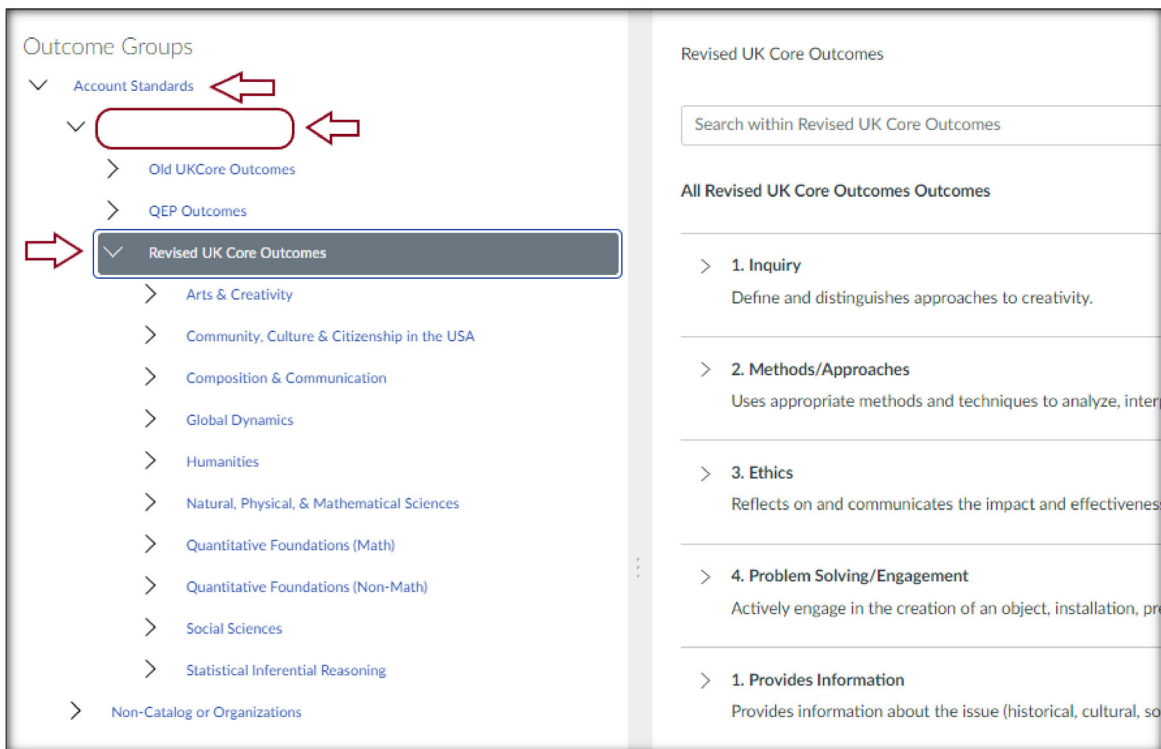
Outcome Groups

Account Standards

Old UKCore Outcomes

QEP Outcomes

Revised UK Core Outcomes

Arts & Creativity

Community, Culture & Citizenship in the USA

Composition & Communication

Global Dynamics

Humanities

Natural, Physical, & Mathematical Sciences

Quantitative Foundations (Math)

Quantitative Foundations (Non-Math)

Social Sciences

Statistical Inferential Reasoning

Non-Catalog or Organizations

Revised UK Core Outcomes

Search within Revised UK Core Outcomes

All Revised UK Core Outcomes Outcomes

1. Inquiry
Define and distinguishes approaches to creativity.

2. Methods/Approaches
Uses appropriate methods and techniques to analyze, inter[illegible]

3. Ethics
Reflects on and communicates the impact and effectivenes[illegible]

4. Problem Solving/Engagement
Actively engage in the creation of an object, installation, pr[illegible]

1. Provides Information
Provides information about the issue (historical, cultural, so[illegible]